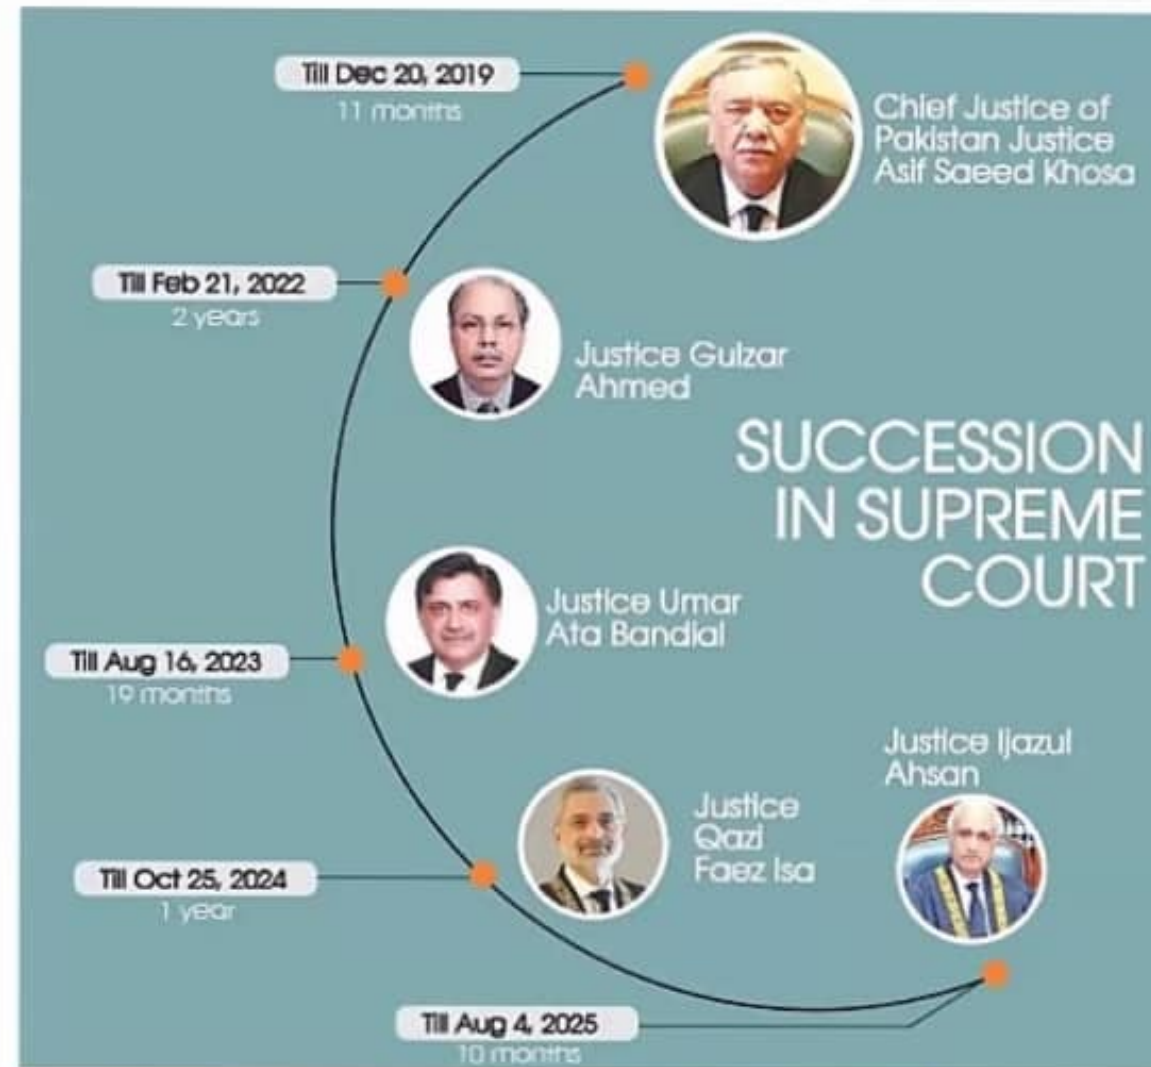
Till Dec 20, 2019
11 months

Chief Justice of Pakistan Justice Asif Saeed Khosa

Till Feb 21, 2022
2 years

Justice Gulzar Ahmed

SUCCESSION IN SUPREME COURT

Justice Umar Ata Bandial

Till Aug 16, 2023
19 months

Justice Ijazul Ahsan

Justice Qazi Faez Isa

Till Oct 25, 2024
1 year

Till Aug 4, 2025
10 months